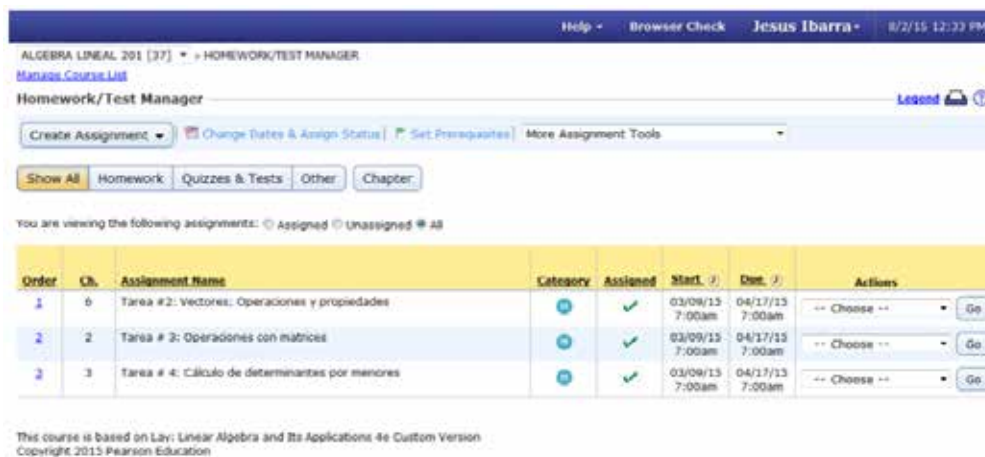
Help ▾ Browser Check Jesus Ibarra ▾ 8/2/15 12:33 PM

ALGEBRA LINEAL 201 [37] ▾ > HOMEWORK/TEST MANAGER
Manage Course List

Homework/Test Manager

Legend

Create Assignment ▾ | Change Dates & Assign Status | Set Prerequisites | More Assignment Tools ▾

Show All | Homework | Quizzes & Tests | Other | Chapter

You are viewing the following assignments: ○ Assigned ○ Unassigned ● All

| Order | Ch. | Assignment Name | Category | Assigned | Start | Due | Actions |
|---|---|---|---|---|---|---|---|
| 1 | 6 | Tarea #2: Vectores: Operaciones y propiedades | | ✓ | 03/09/15 7:00am | 04/17/15 7:00am | -- Choose -- Go |
| 2 | 2 | Tarea # 3: Operaciones con matrices | | ✓ | 03/09/15 7:00am | 04/17/15 7:00am | -- Choose -- Go |
| 3 | 3 | Tarea # 4: Cálculo de determinantes por menores | | ✓ | 03/09/15 7:00am | 04/17/15 7:00am | -- Choose -- Go |

This course is based on Lay: Linear Algebra and Its Applications 4e Custom Version
Copyright 2015 Pearson Education